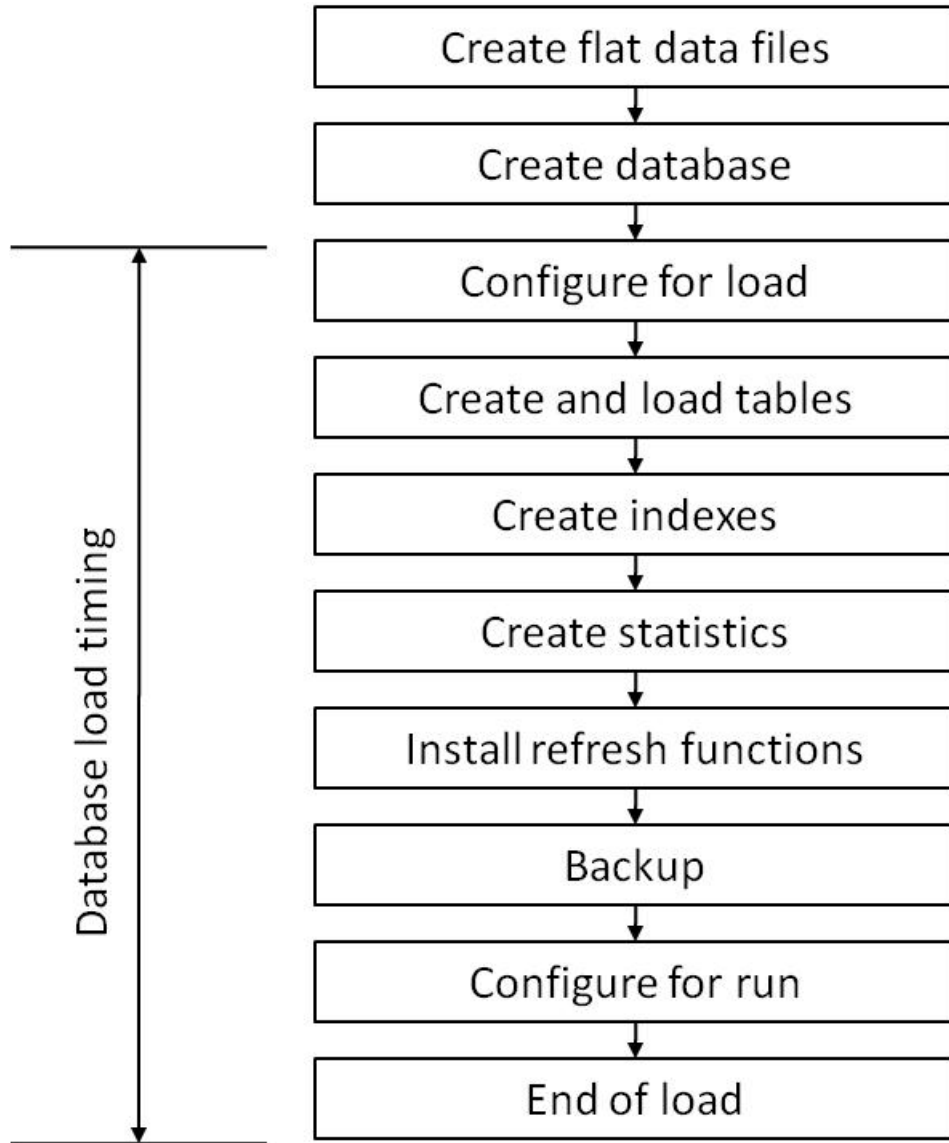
Create flat data files

Create database

Configure for load

Create and load tables

Create indexes

Create statistics

Install refresh functions

Backup

Configure for run

End of load

Database load timing